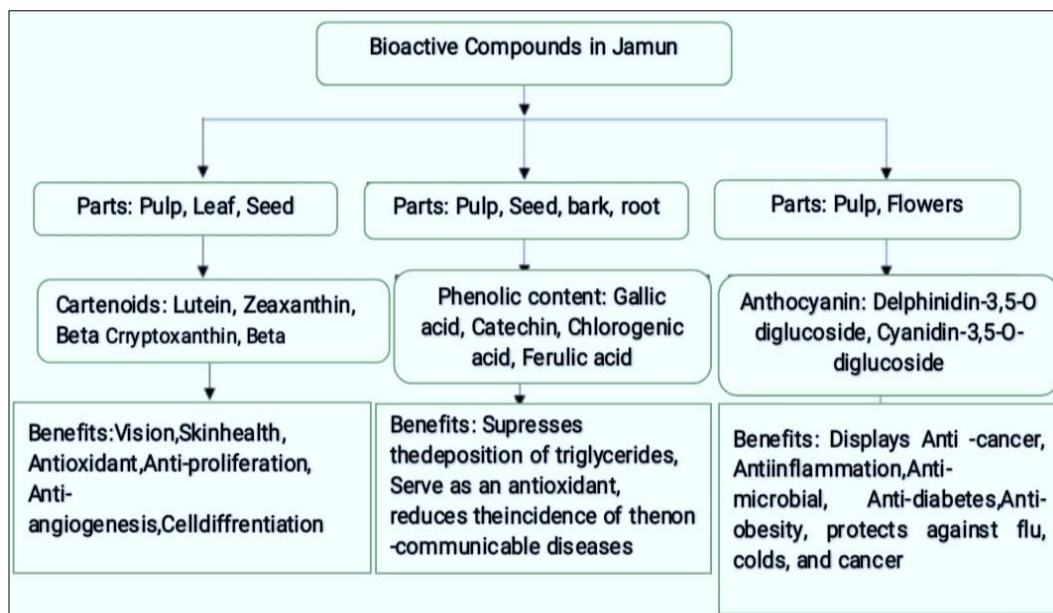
Bioactive Compounds in Jamun

Parts: Pulp, Leaf, Seed

Cartenoids: Lutein, Zeaxanthin, Beta Cryptoxanthin, Beta

Benefits:Vision,Skinhealth, Antioxidant,Anti-proliferation, Anti-angiogenesis,Celldiffrentiation

Parts: Pulp, Seed, bark, root

Phenolic content: Gallic acid, Catechin, Chlorogenic acid, Ferulic acid

Benefits: Supresses thedeposition of triglycerides, Serve as an antioxidant, reduces theincidence of thenon -communicable diseases

Parts: Pulp, Flowers

Anthocyanin: Delphinidin-3,5-O diglucoside, Cyanidin-3,5-O-diglucoside

Benefits: Displays Anti -cancer, Antiinflammation,Anti-microbial, Anti-diabetes,Anti-obesity, protects against flu, colds, and cancer